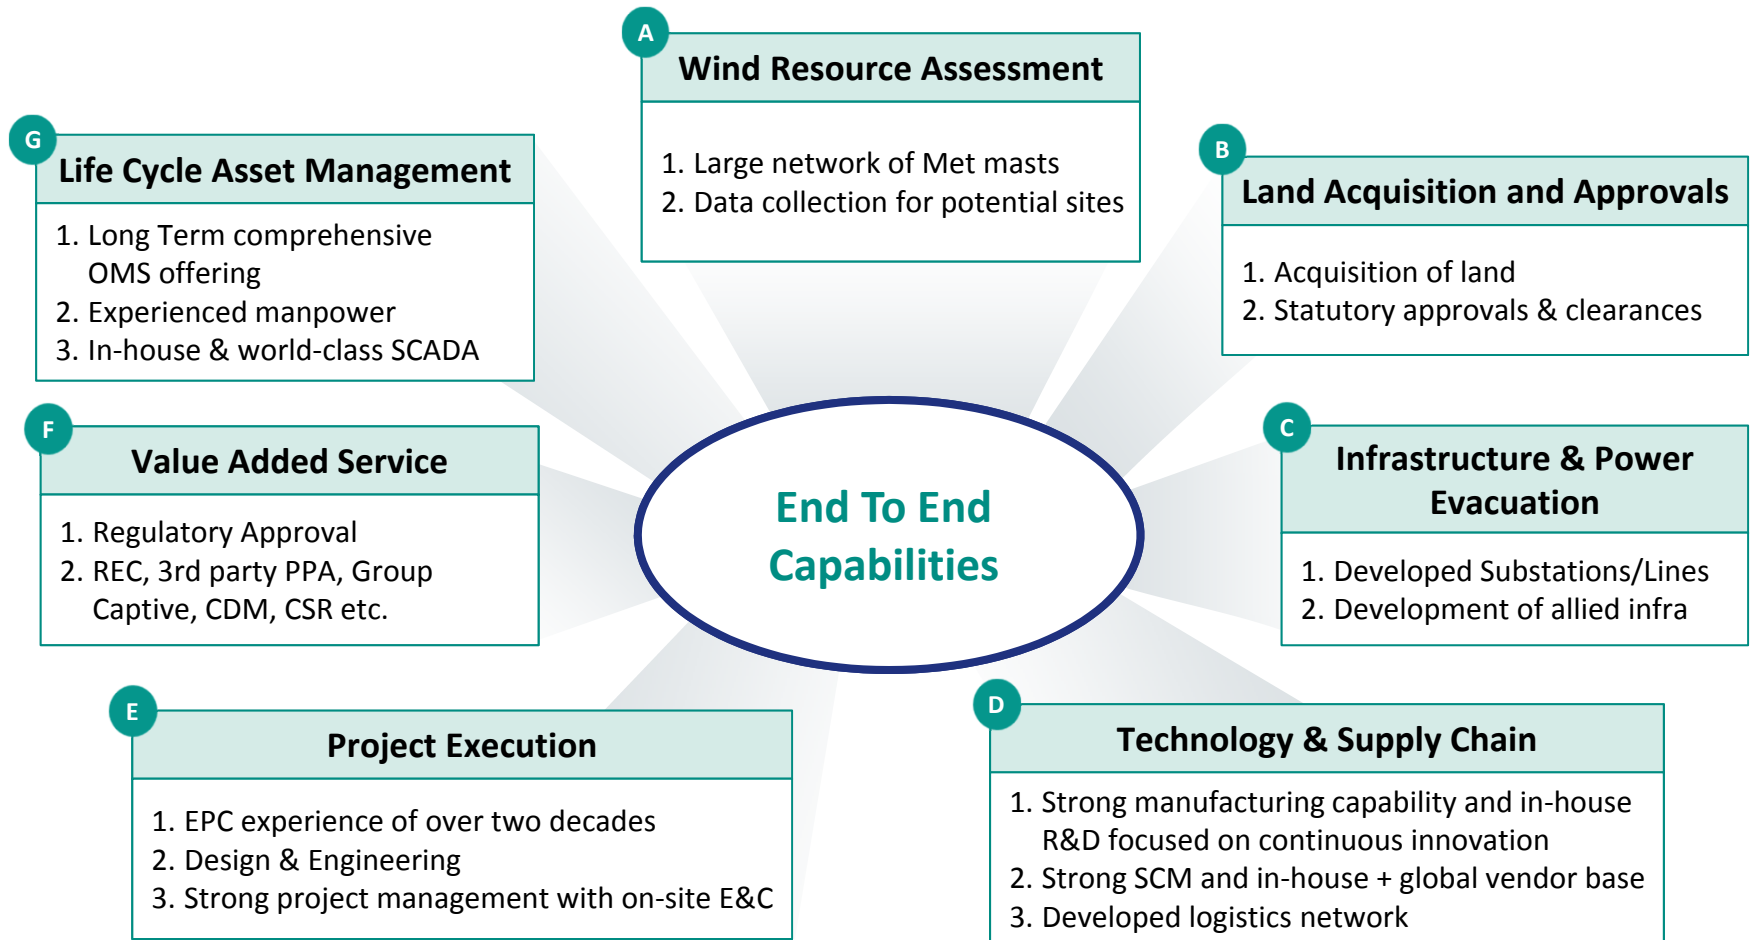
A
Wind Resource Assessment

1. Large network of Met masts
2. Data collection for potential sites

G
Life Cycle Asset Management

1. Long Term comprehensive OMS offering
2. Experienced manpower
3. In-house & world-class SCADA

B
Land Acquisition and Approvals

1. Acquisition of land
2. Statutory approvals & clearances

F
Value Added Service

1. Regulatory Approval
2. REC, 3rd party PPA, Group Captive, CDM, CSR etc.

End To End Capabilities

C
Infrastructure & Power Evacuation

1. Developed Substations/Lines
2. Development of allied infra

E
Project Execution

1. EPC experience of over two decades
2. Design & Engineering
3. Strong project management with on-site E&C

D
Technology & Supply Chain

1. Strong manufacturing capability and in-house R&D focused on continuous innovation
2. Strong SCM and in-house + global vendor base
3. Developed logistics network